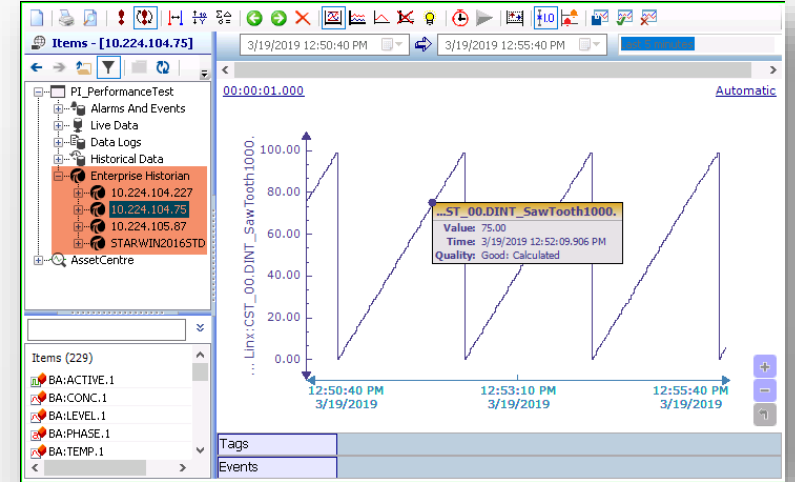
Items - [10.224.104.75]

3/19/2019 12:50:40 PM

3/19/2019 12:55:40 PM

last 5 minutes

PI_PerformanceTest
Alarms And Events
Live Data
Data Logs
Historical Data
Enterprise Historian
10.224.104.227
10.224.104.75
10.224.105.87
STARWIN2016STD
AssetCentre

Items (229)
BA:ACTIVE.1
BA:CONC.1
BA:LEVEL.1
BA:PHASE.1
BA:TEMP.1

00:00:01.000

Automatic

... Linx:CST_00.DINT_SawTooth1000.

100.00
80.00
60.00
40.00
20.00
0.00

...ST_00.DINT_SawTooth1000.
Value: 75.00
Time: 3/19/2019 12:52:09.906 PM
Quality: Good: Calculated

12:50:40 PM
3/19/2019

12:53:10 PM
3/19/2019

12:55:40 PM
3/19/2019

Tags

Events